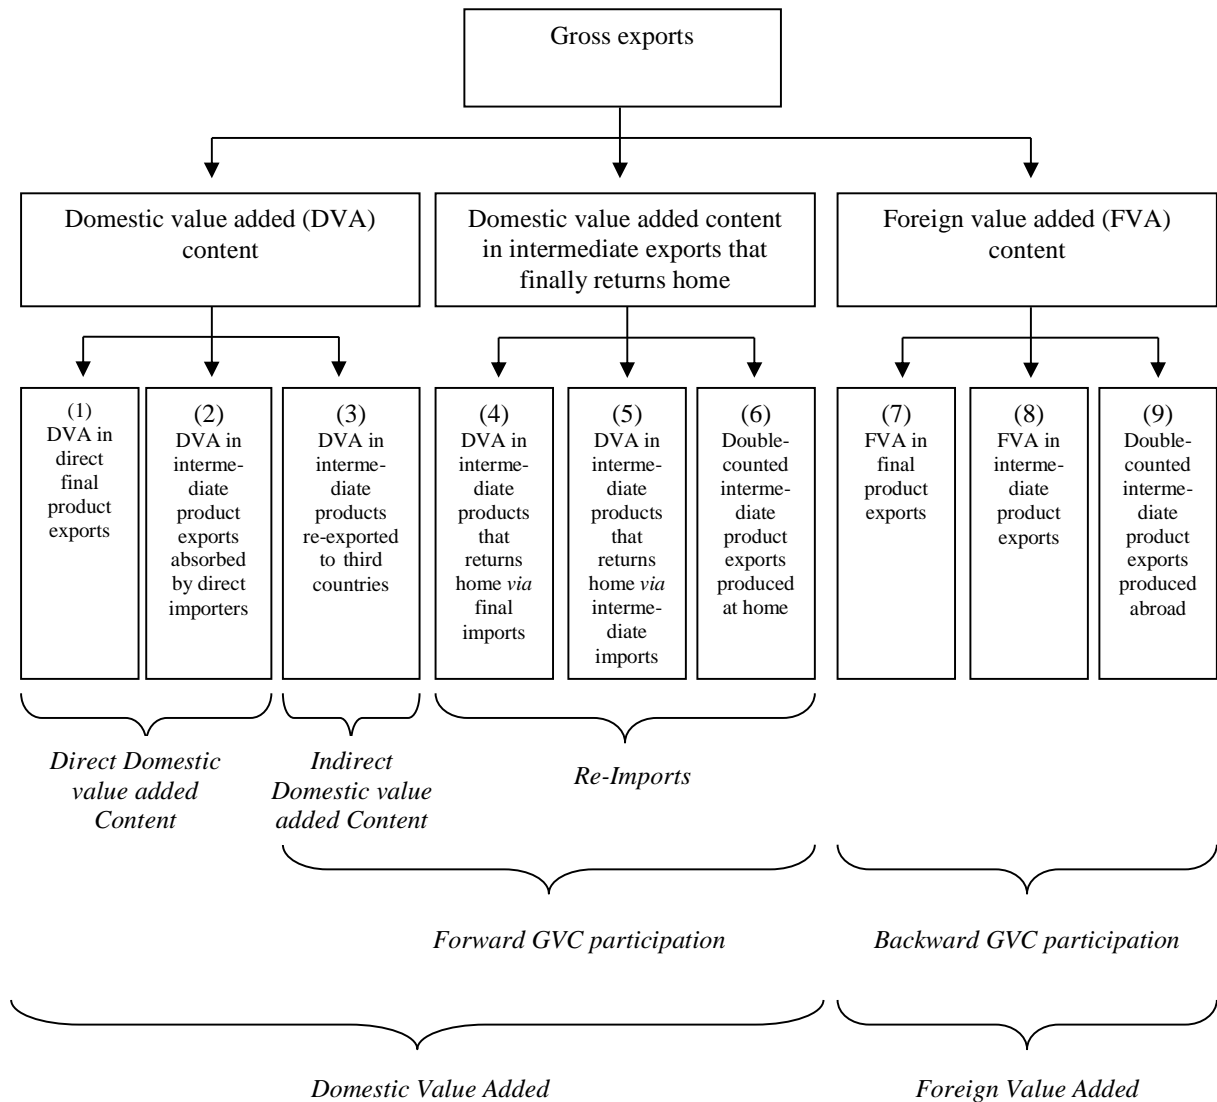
Gross exports

Domestic value added (DVA) content

Domestic value added content in intermediate exports that finally returns home

Foreign value added (FVA) content

(1) DVA in direct final product exports

(2) DVA in intermediate product exports absorbed by direct importers

(3) DVA in intermediate products re-exported to third countries

(4) DVA in intermediate products that returns home *via* final imports

(5) DVA in intermediate products that returns home *via* intermediate imports

(6) Double-counted intermediate product exports produced at home

(7) FVA in final product exports

(8) FVA in intermediate product exports

(9) Double-counted intermediate product exports produced abroad

*Direct Domestic value added Content*

*Indirect Domestic value added Content*

*Re-Imports*

*Forward GVC participation*

*Backward GVC participation*

*Domestic Value Added*

*Foreign Value Added*